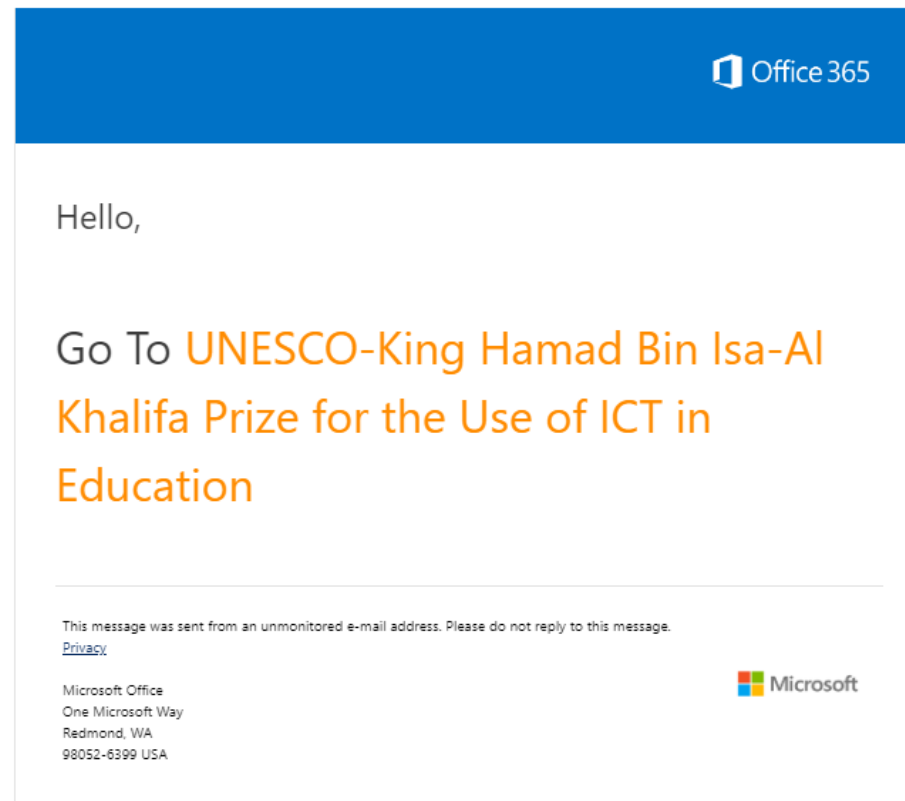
Office 365

Hello,

Go To UNESCO-King Hamad Bin Isa-Al Khalifa Prize for the Use of ICT in Education

This message was sent from an unmonitored e-mail address. Please do not reply to this message.
Privacy

Microsoft Office
One Microsoft Way
Redmond, WA
98052-6399 USA

Microsoft